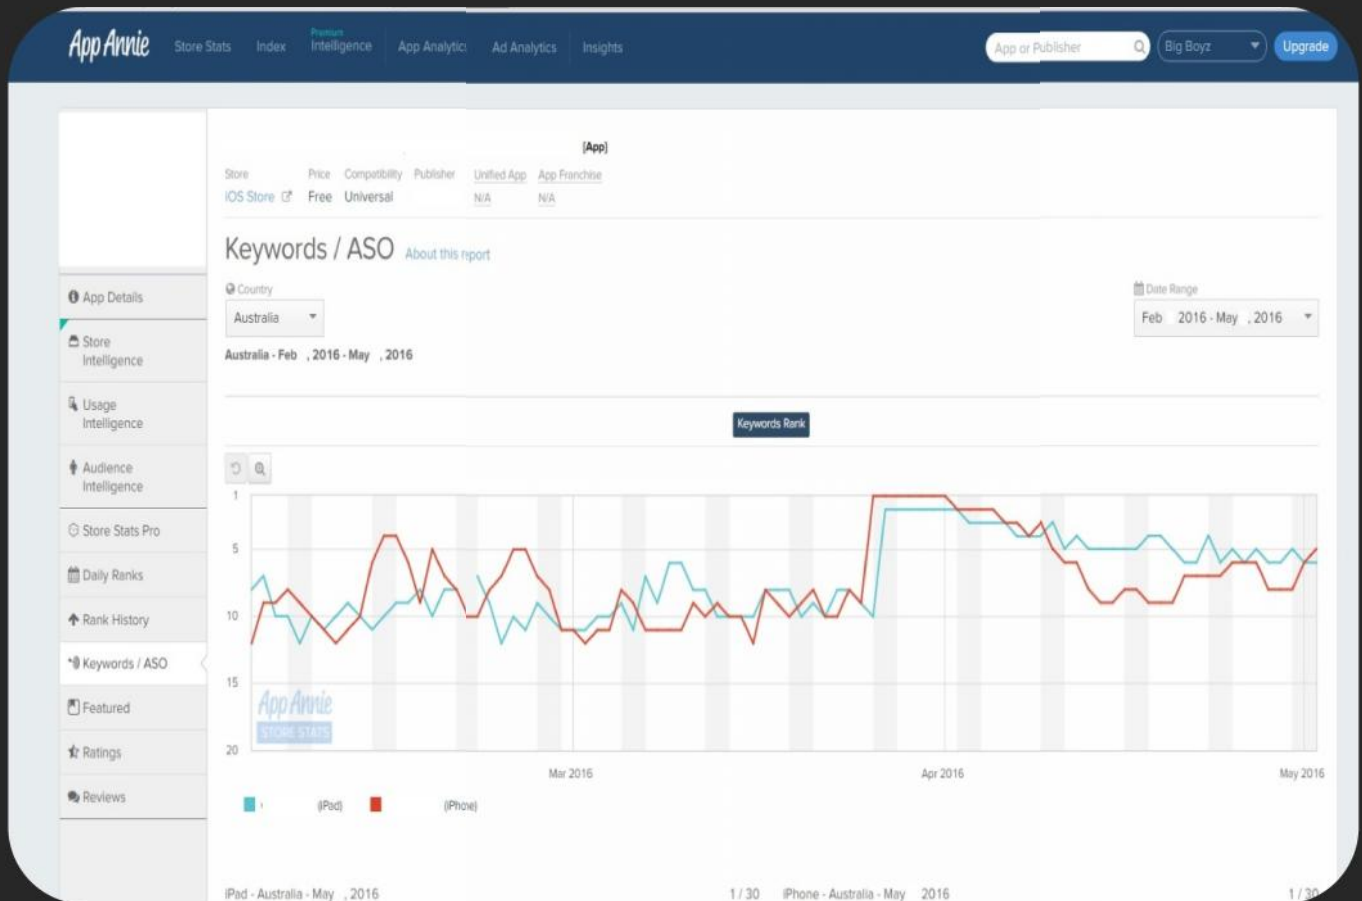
App Annie Store Stats Index Premium Intelligence App Analytics Ad Analytics Insights

App or Publisher

Big Boyz

Upgrade

[App]

| Store | Price | Compatibility | Publisher | Unified App | App Franchise |
|---|---|---|---|---|---|
| iOS Store | Free | Universal | | N/A | N/A |

Keywords / ASO About this report

Country

Australia

Australia - Feb , 2016 - May , 2016

Date Range

Feb 2016 - May , 2016

App Details

Store Intelligence

Usage Intelligence

Audience Intelligence

Store Stats Pro

Daily Ranks

Rank History

Keywords / ASO

Featured

Ratings

Reviews

Keywords Rank

1

5

10

15

20

App Annie STORE STATS

Mar 2016

Apr 2016

May 2016

(iPad)

(iPhone)

iPad - Australia - May , 2016

1 / 30

iPhone - Australia - May 2016

1 / 30